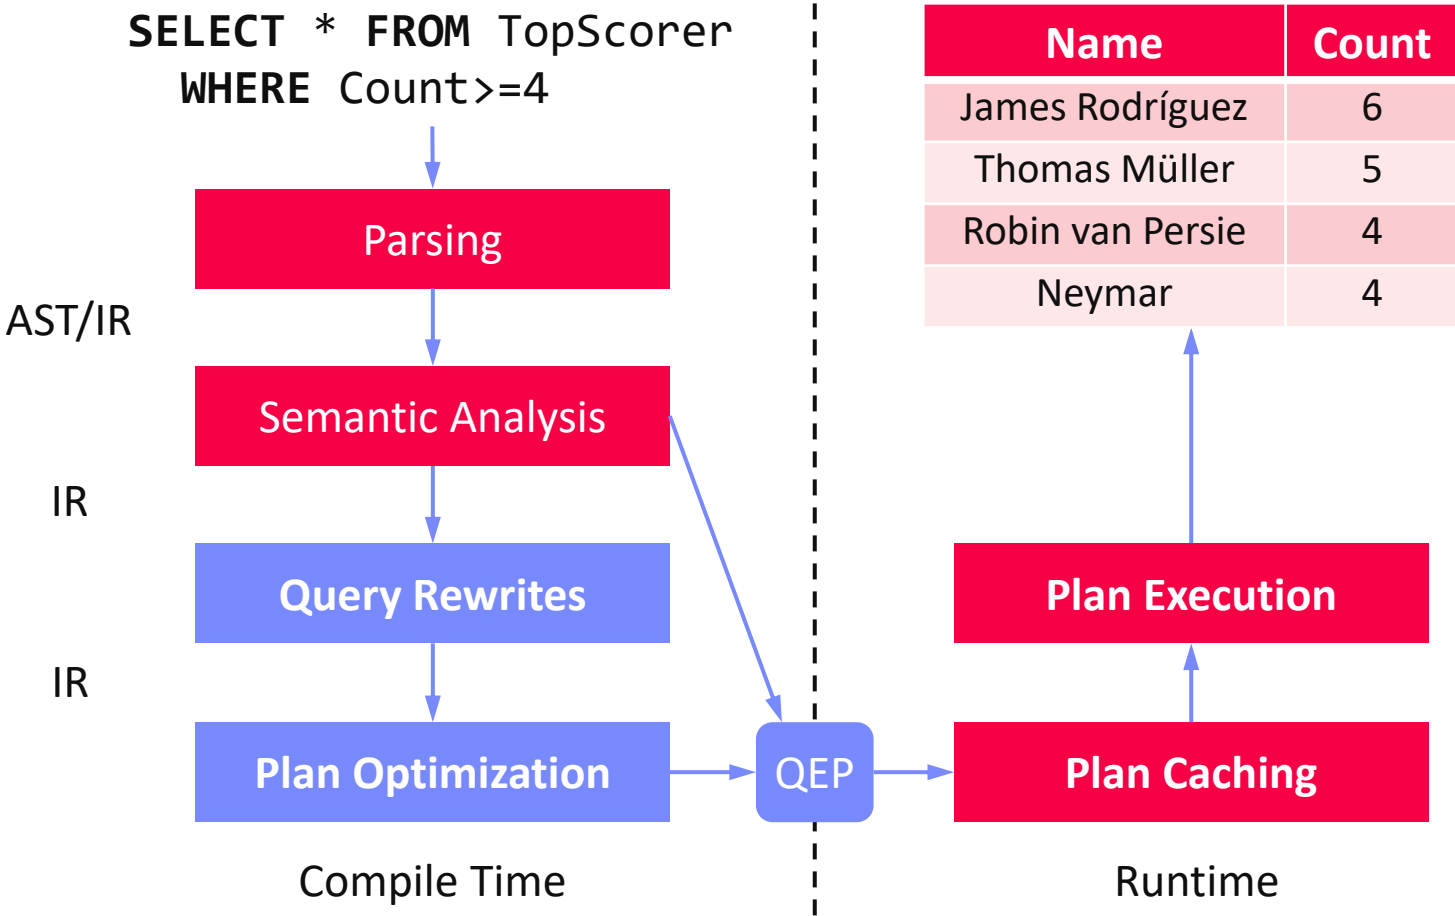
SELECT * FROM TopScorer
WHERE Count>=4

Parsing

AST/IR

Semantic Analysis

IR

Query Rewrites

IR

Plan Optimization

QEP

Compile Time

| Name | Count |
|---|---|
| James Rodríguez | 6 |
| Thomas Müller | 5 |
| Robin van Persie | 4 |
| Neymar | 4 |

Plan Execution

Plan Caching

Runtime